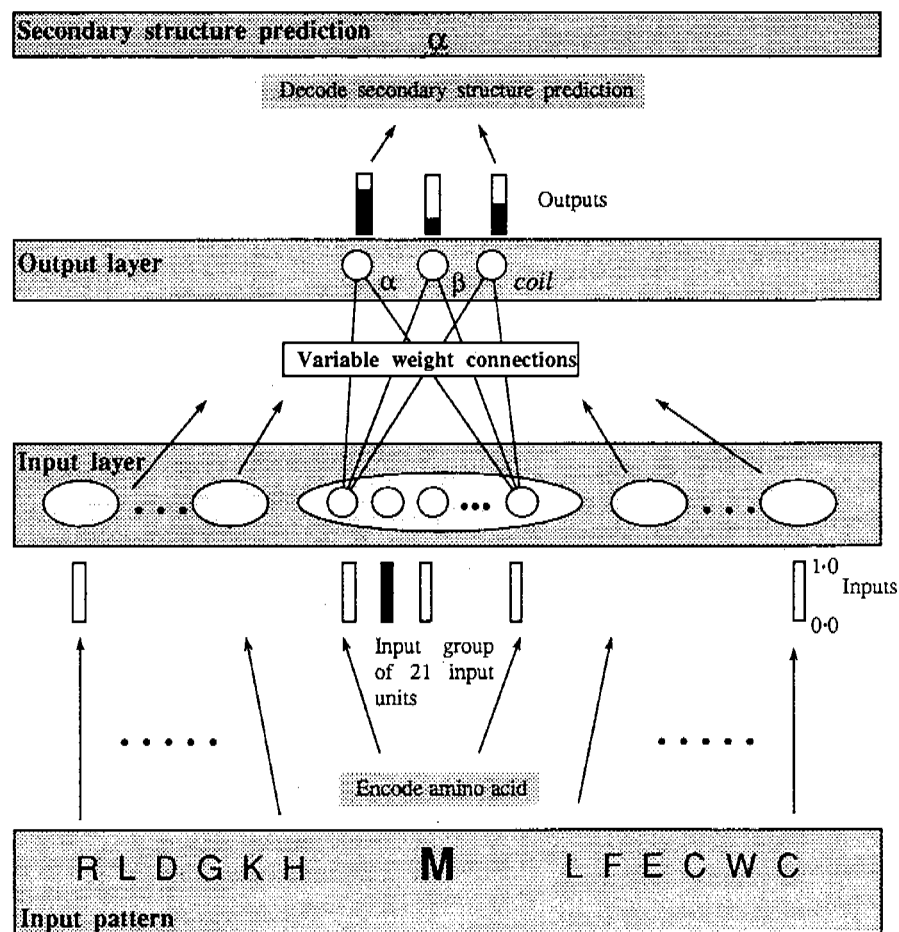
Secondary structure prediction $\alpha$

Decode secondary structure prediction

Outputs

Output layer

$\alpha$ $\beta$ *coil*

Variable weight connections

Input layer

1·0

Inputs

0·0

Input group of 21 input units

Encode amino acid

R L D G K H **M** L F E C W C

Input pattern